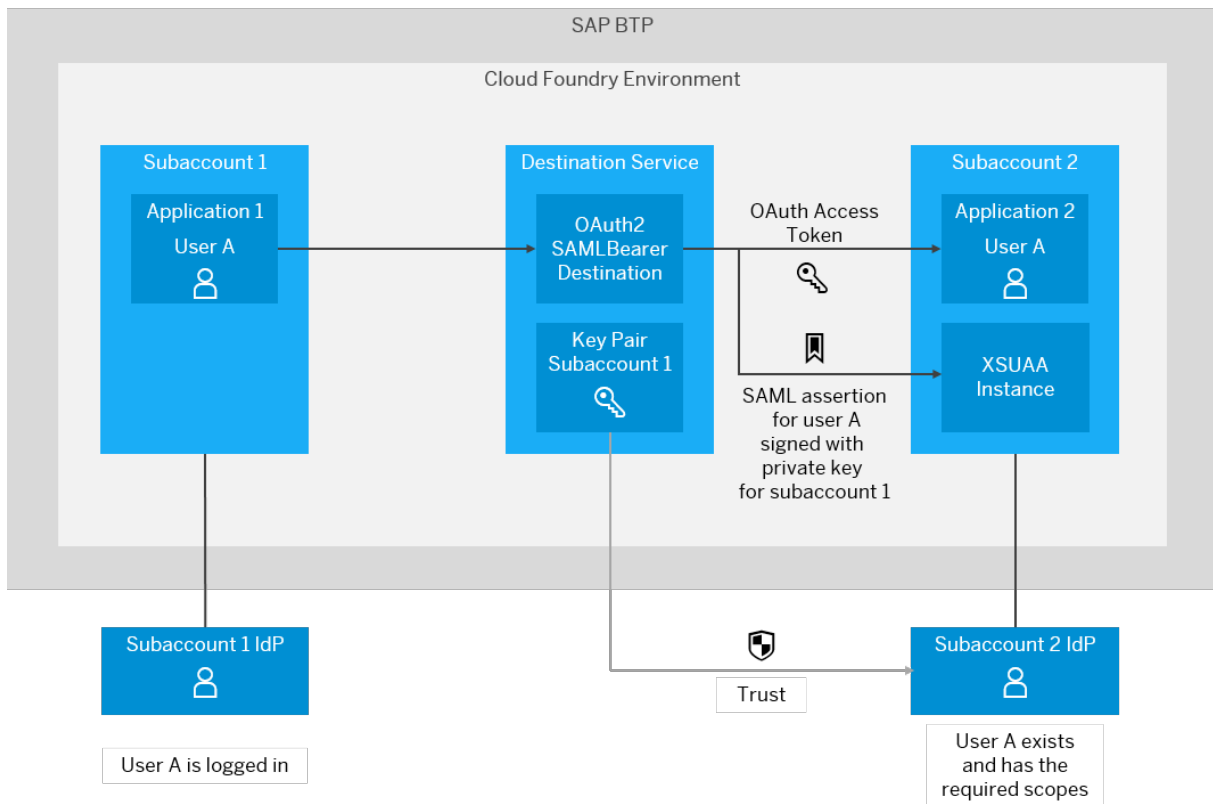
SAP BTP

Cloud Foundry Environment

Subaccount 1

Application 1
User A

Destination Service

OAuth2 SAMLBearer Destination

Key Pair Subaccount 1

OAuth Access Token

SAML assertion for user A signed with private key for subaccount 1

Subaccount 2

Application 2
User A

XSUAA Instance

Subaccount 1 IdP

User A is logged in

Trust

Subaccount 2 IdP

User A exists and has the required scopes